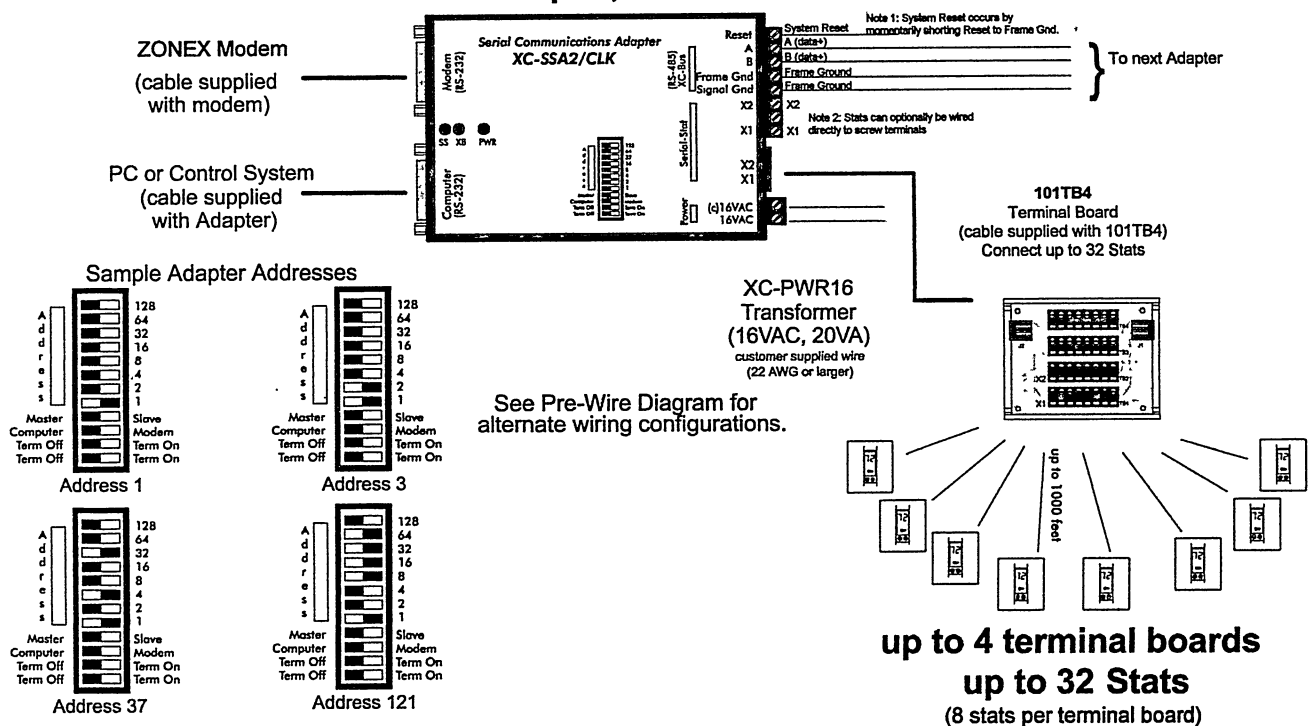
ZONEX Modem
(cable supplied with modem)

PC or Control System
(cable supplied with Adapter)

Serial Communications Adapter
XC-SSA2/CLK

Modem (RS-232)
Computer (RS-232)
SS XB PWR
(RS-485) XC-Bus
Serial-Stat
Power

Reset
A
B
Frame Gnd
Signal Gnd
X2
X1
X2
X1
(c)16VAC
16VAC

System Reset
A (data+)
B (data+)
Frame Ground
Frame Ground
X2
X1

Note 1: System Reset occurs by momentarily shorting Reset to Frame Gnd.

Note 2: Stats can optionally be wired directly to screw terminals

To next Adapter

101TB4
Terminal Board
(cable supplied with 101TB4)
Connect up to 32 Stats

XC-PWR16
Transformer
(16VAC, 20VA)
customer supplied wire
(22 AWG or larger)

See Pre-Wire Diagram for alternate wiring configurations.

Sample Adapter Addresses

Address
128
64
32
16
8
4
2
1
Master Slave
Computer Modem
Term Off Term On
Term Off Term On
Address 1

Address
128
64
32
16
8
4
2
1
Master Slave
Computer Modem
Term Off Term On
Term Off Term On
Address 3

Address
128
64
32
16
8
4
2
1
Master Slave
Computer Modem
Term Off Term On
Term Off Term On
Address 37

Address
128
64
32
16
8
4
2
1
Master Slave
Computer Modem
Term Off Term On
Term Off Term On
Address 121

X2
X1

up to 1000 feet

up to 4 terminal boards
up to 32 Stats
(8 stats per terminal board)